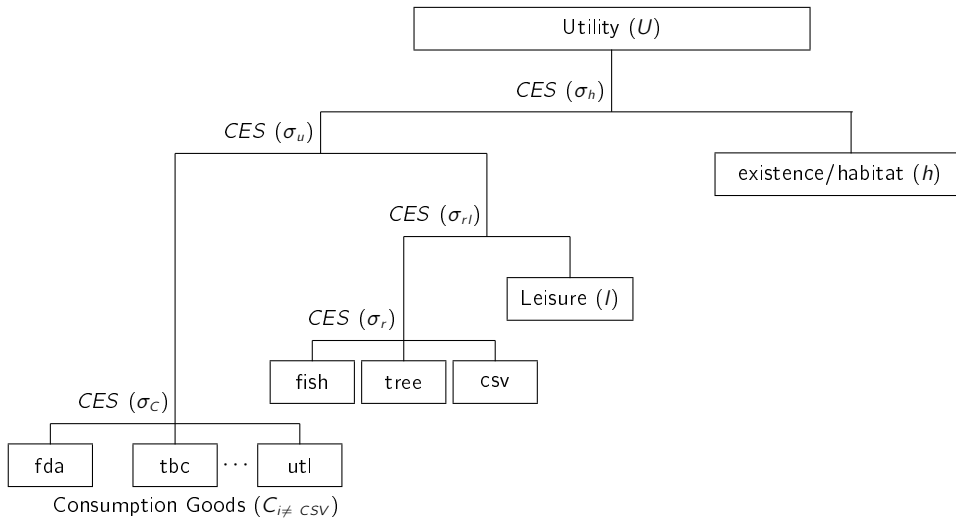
Utility ($U$)

$CES$ ($\sigma_h$)

$CES$ ($\sigma_u$)

existence/habitat ($h$)

$CES$ ($\sigma_{rl}$)

Leisure ($l$)

$CES$ ($\sigma_r$)

fish

tree

csv

$CES$ ($\sigma_C$)

fda

tbc

$\cdots$

utl

Consumption Goods ($C_{i\neq\ CSV}$)